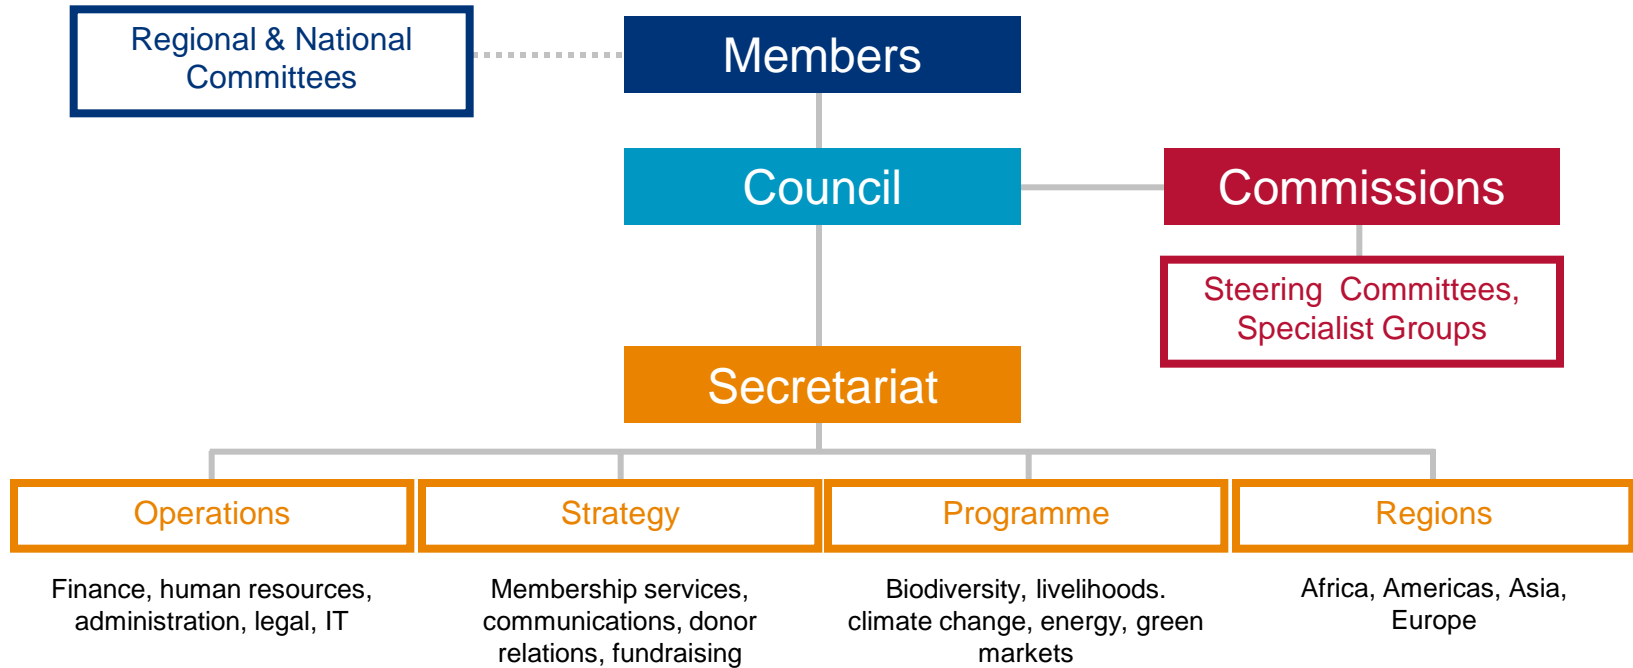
Regional & National Committees

Members

Council

Commissions

Steering Committees, Specialist Groups

Secretariat

Operations

Finance, human resources, administration, legal, IT

Strategy

Membership services, communications, donor relations, fundraising

Programme

Biodiversity, livelihoods. climate change, energy, green markets

Regions

Africa, Americas, Asia, Europe